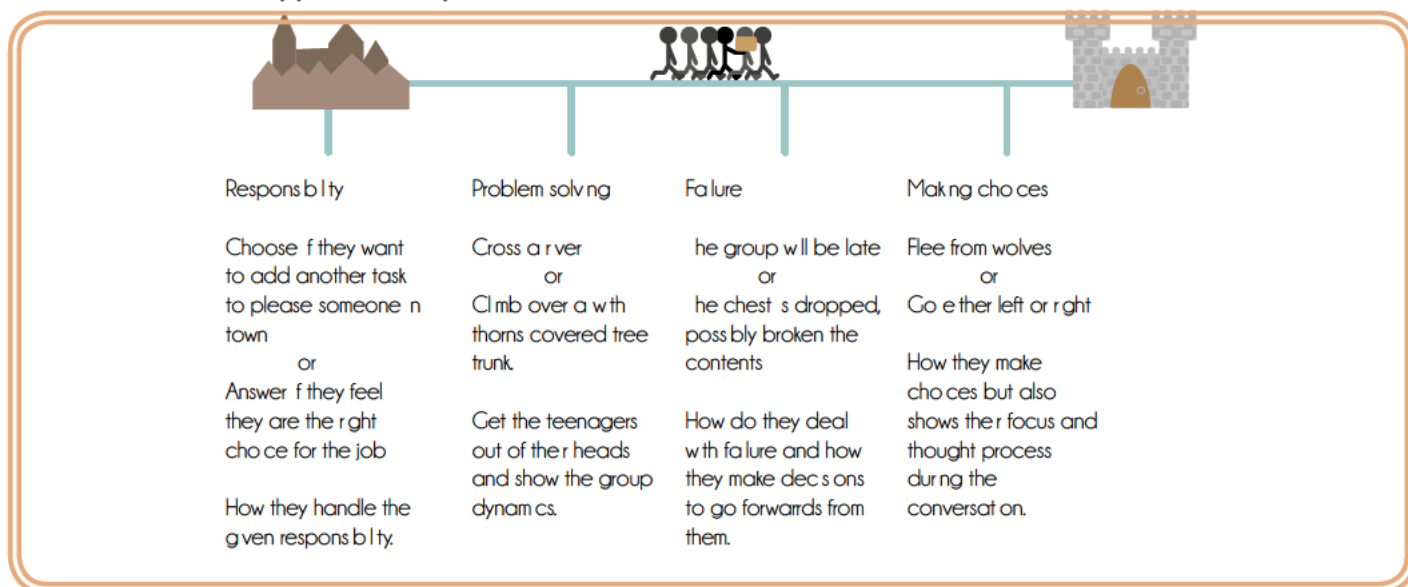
Respons b l ty

Choose f they want to add another task to please someone n town
or
Answer f they feel they are the r ght cho ce for the job

How they handle the g ven respons b l ty.

Problem solv ng

Cross a r ver
or
Cl mb over a w th thorns covered tree trunk.

Get the teenagers out of the r heads and show the group dynam cs.

Fa lure

he group w ll be late
or
he chest s dropped, poss bly broken the contents

How do they deal w th fa lure and how they make dec s ons to go forwards from them.

Mak ng cho ces

Flee from wolves
or
Go e ther left or r ght

How they make cho ces but also shows the r focus and thought process dur ng the conversat on.